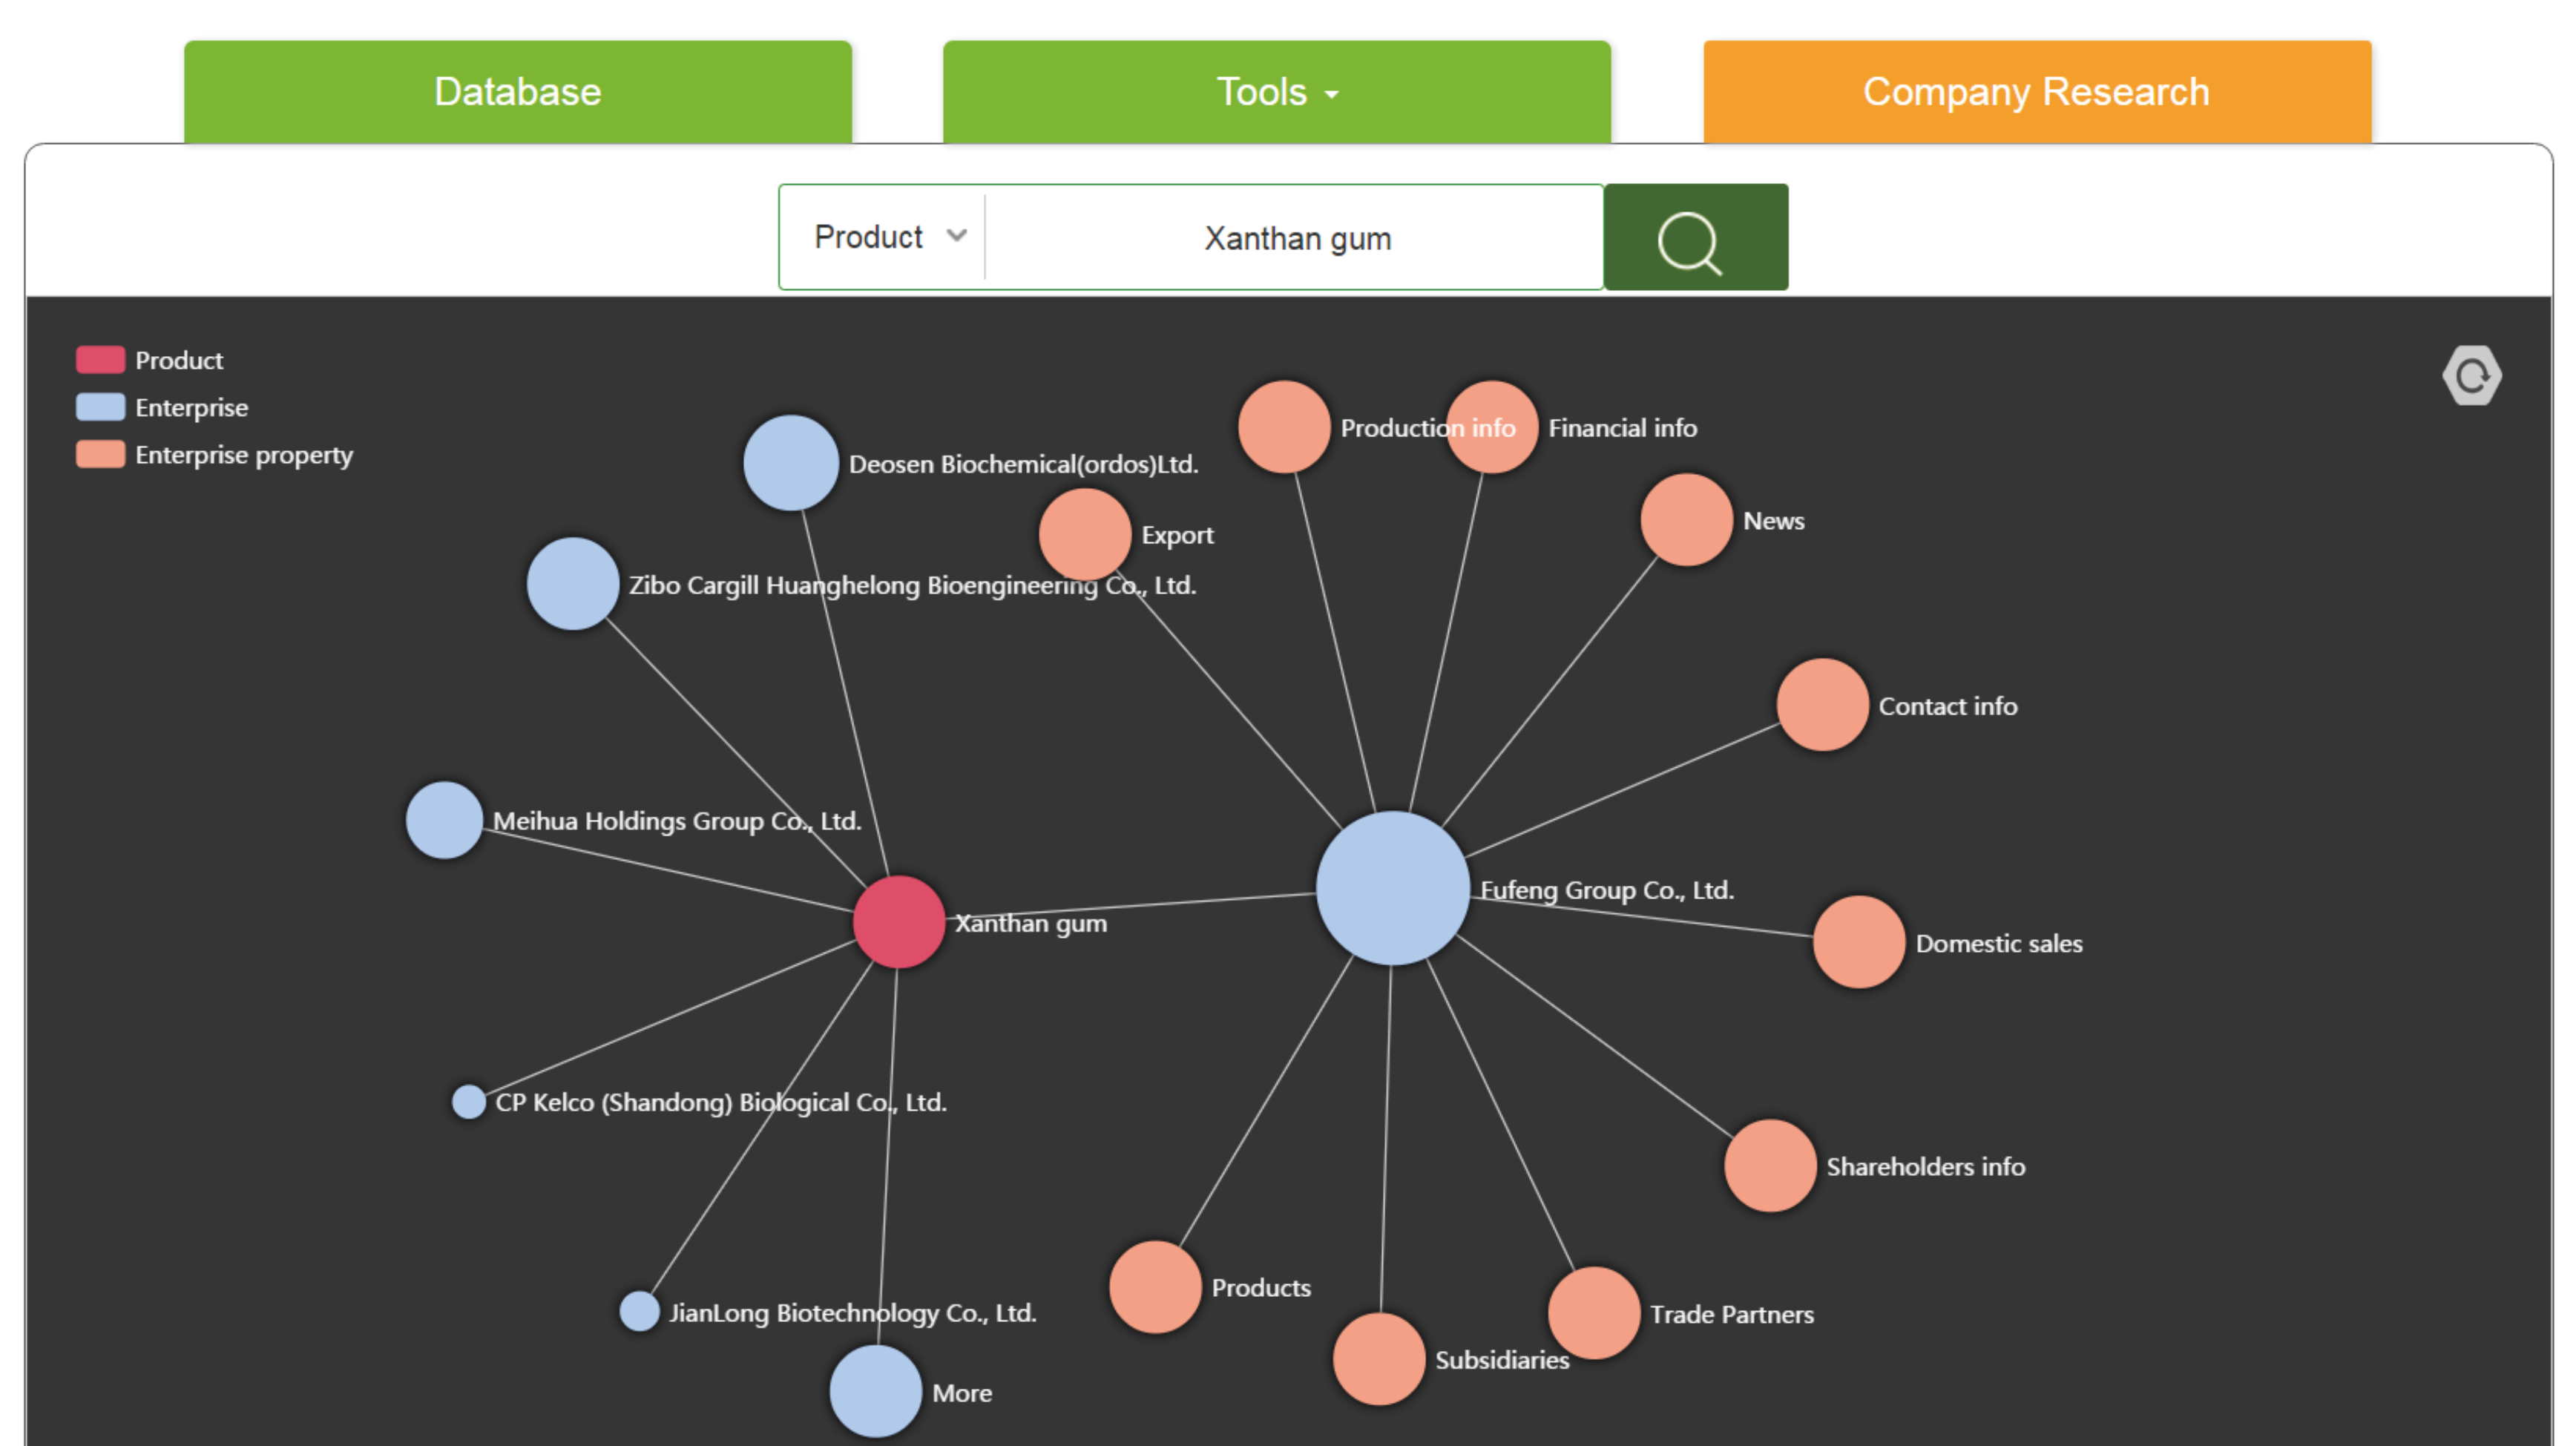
Database
Tools
Company Research

Product
Xanthan gum

Product
Enterprise
Enterprise property

Production info
Financial info
Deosen Biochemical(ordos)Ltd.
Export
News
Zibo Cargill Huanghelong Bioengineering Co., Ltd.
Contact info
Meihua Holdings Group Co., Ltd.
Fufeng Group Co., Ltd.
Xanthan gum
Domestic sales
CP Kelco (Shandong) Biological Co., Ltd.
Shareholders info
Products
JianLong Biotechnology Co., Ltd.
Trade Partners
Subsidiaries
More